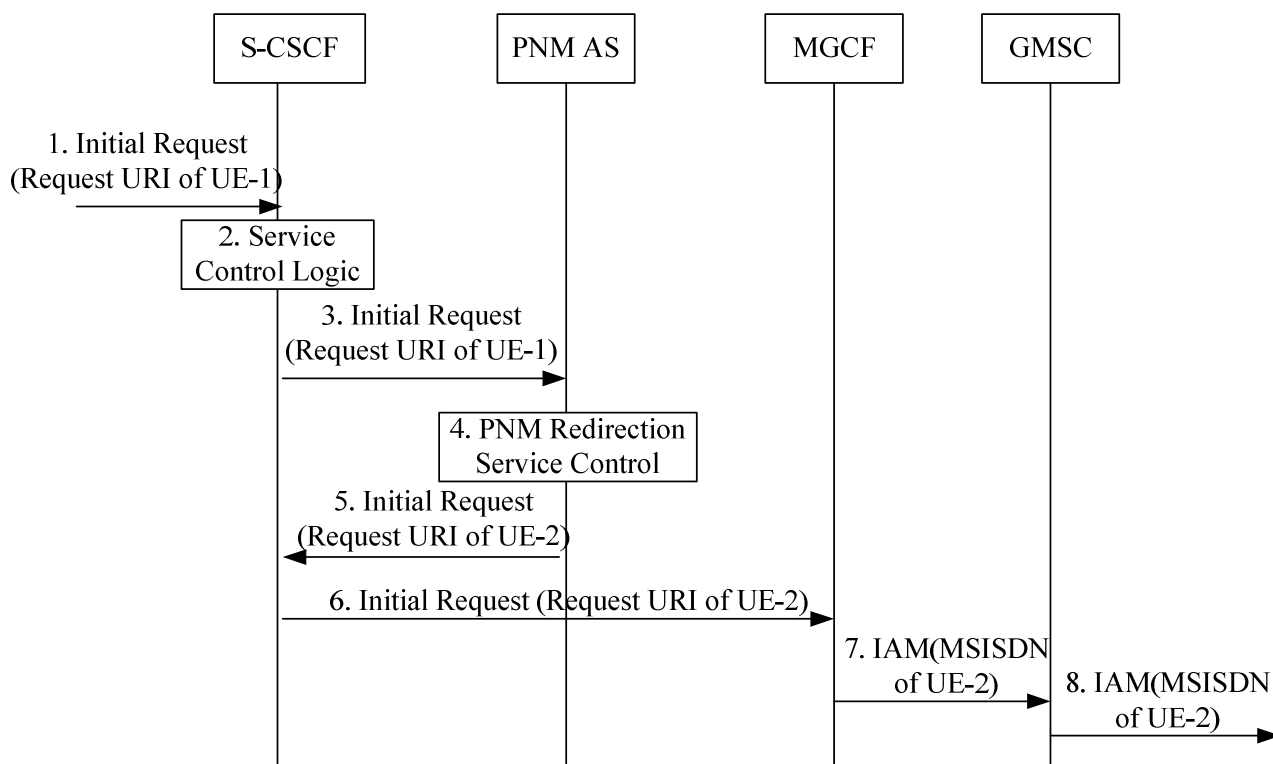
S-CSCF

PNM AS

MGCF

GMSC

1. Initial Request (Request URI of UE-1)

2. Service Control Logic

3. Initial Request (Request URI of UE-1)

4. PNM Redirection Service Control

5. Initial Request (Request URI of UE-2)

6. Initial Request (Request URI of UE-2)

7. IAM(MSISDN of UE-2)

8. IAM(MSISDN of UE-2)